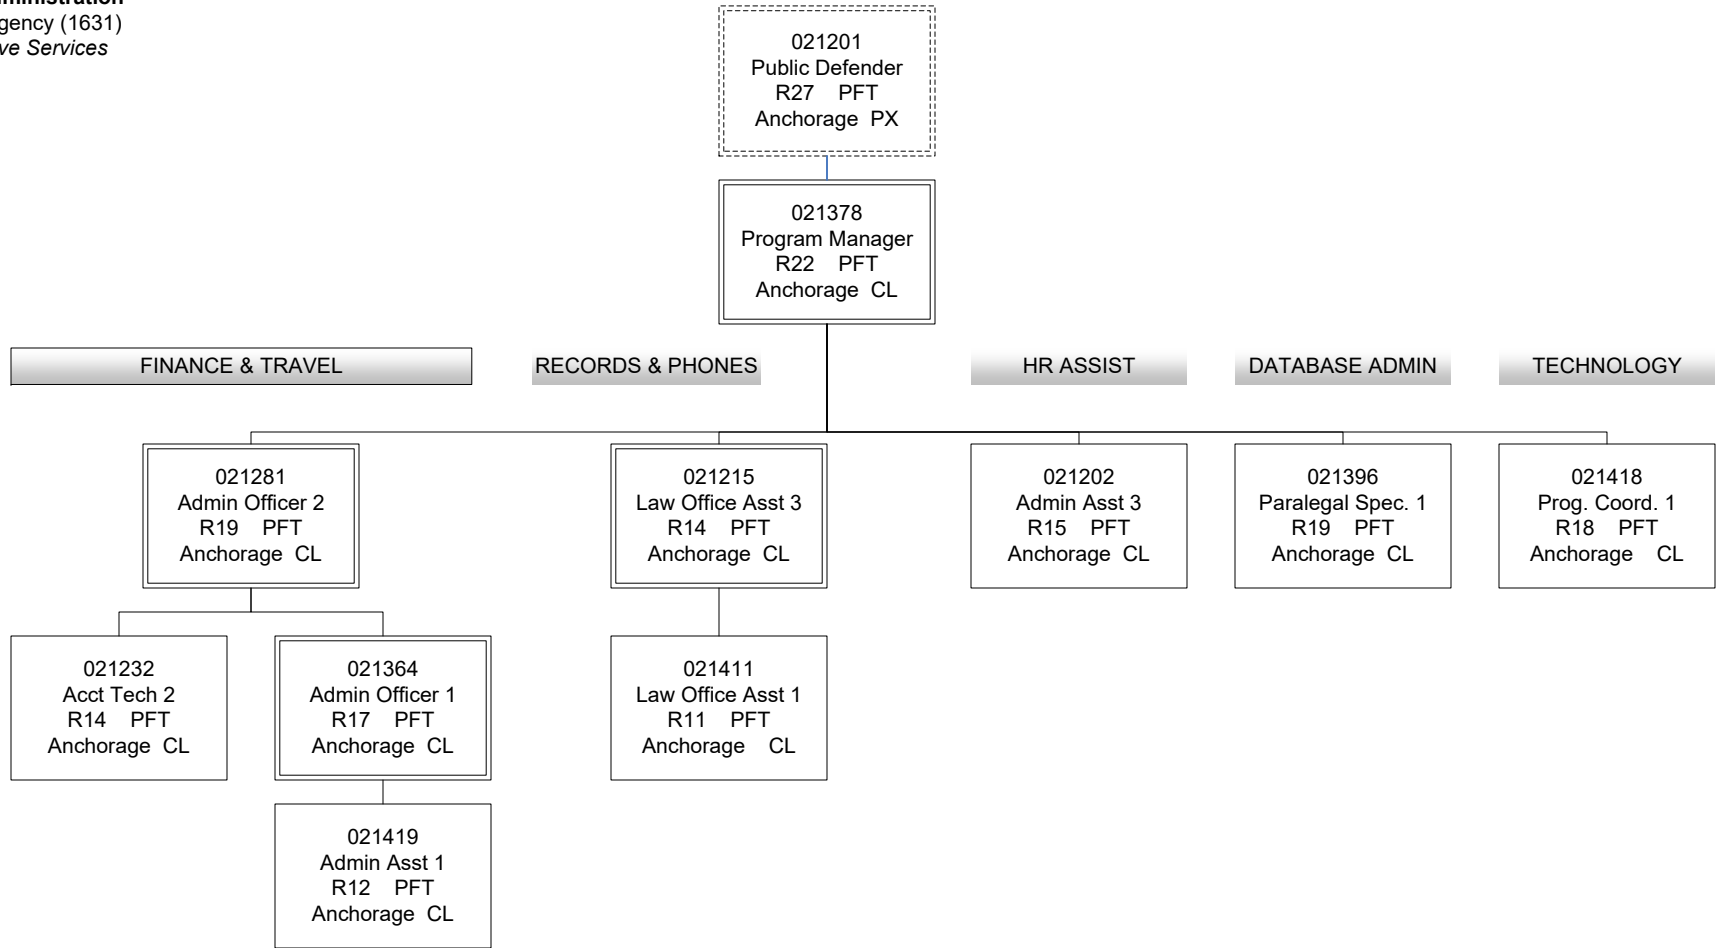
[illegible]dministration
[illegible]gency (1631)
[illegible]ve Services

021201
Public Defender
R27 PFT
Anchorage PX

021378
Program Manager
R22 PFT
Anchorage CL

FINANCE & TRAVEL

RECORDS & PHONES

HR ASSIST

DATABASE ADMIN

TECHNOLOGY

021281
Admin Officer 2
R19 PFT
Anchorage CL

021215
Law Office Asst 3
R14 PFT
Anchorage CL

021202
Admin Asst 3
R15 PFT
Anchorage CL

021396
Paralegal Spec. 1
R19 PFT
Anchorage CL

021418
Prog. Coord. 1
R18 PFT
Anchorage CL

021232
Acct Tech 2
R14 PFT
Anchorage CL

021364
Admin Officer 1
R17 PFT
Anchorage CL

021411
Law Office Asst 1
R11 PFT
Anchorage CL

021419
Admin Asst 1
R12 PFT
Anchorage CL